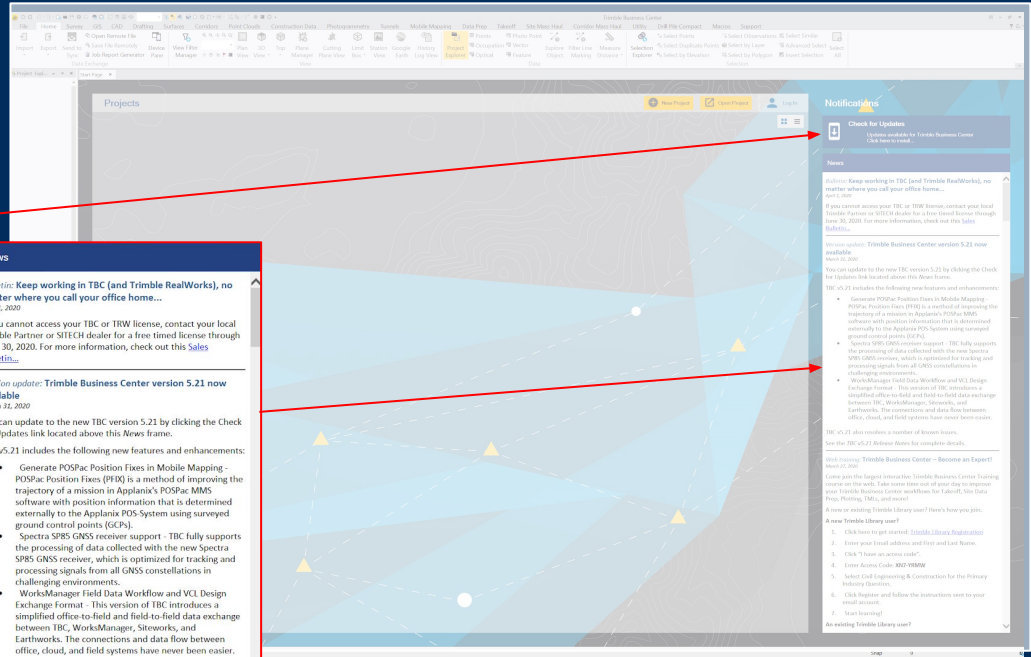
Trimble Business Center

File Home Survey GIS CAD Drafting Surfaces Corridors Point Clouds Construction Data Photogrammetry Tunnels Mobile Mapping Data Prep Takeoff Site Mass Haul Corridor Mass Haul Utility Drill File Compact Macros Support

Import Export Send to Sync Open Remote File Save File Remotely Job Report Generator Data Exchange Restore Pane View Filter Manager Plan View 3D View Tops Plane Manager Existing Plane View Left Station Box Station View Google Earth History Log View View Project Explorer Points Occupations Optical Photo Point Vector Feature Explore Object Filter Line Marking Measure Distance Selection Explorer Select Points Select Duplicate Points Select by Elevation Select Observations Select by Layer Select by Polygon Select Similar Advanced Select Invert Selection Select All Selection

Start Page

Projects

New Project Open Project Log In

Notifications

Check for Updates
Updates available for Trimble Business Center
Click here to install...

News

Bulletin: Keep working in TBC (and Trimble RealWorks), no matter where you call your office home...
April 1, 2020

If you cannot access your TBC or TRW license, contact your local Trimble Partner or SITECH dealer for a free timed license through June 30, 2020. For more information, check out this Sales Bulletin...

Version update: Trimble Business Center version 5.21 now available
March 31, 2020

You can update to the new TBC version 5.21 by clicking the Check for Updates link located above this News frame.

TBC v5.21 includes the following new features and enhancements:

Generate POSPac Position Fixes in Mobile Mapping - POSPac Position Fixes (PFIX) is a method of improving the trajectory of a mission in Applanix's POSPac MMS software with position information that is determined externally to the Applanix POS-System using surveyed ground control points (GCPs).

Spectra SP85 GNSS receiver support - TBC fully supports the processing of data collected with the new Spectra SP85 GNSS receiver, which is optimized for tracking and processing signals from all GNSS constellations in challenging environments.

WorksManager Field Data Workflow and VCL Design Exchange Format - This version of TBC introduces a simplified office-to-field and field-to-field data exchange between TBC, WorksManager, Siteworks, and Earthworks. The connections and data flow between office, cloud, and field systems have never been easier.

TBC v5.21 also resolves a number of known issues.

See the TBC v5.21 Release Notes for complete details.

Web training: Trimble Business Center – Become an Expert!
March 27, 2020

Come join the largest interactive Trimble Business Center Training course on the web. Take some time out of your day to improve your Trimble Business Center workflows for Takeoff, Site Data Prep, Plotting, TMGs, and more!

A new or existing Trimble Library user? Here's how you join.

A new Trimble Library user?

1. Click here to get started: Trimble Library Registration
2. Enter your Email address and First and Last Name.
3. Click "I have an access code".
4. Enter Access Code: XN7-YRMW
5. Select Civil Engineering & Construction for the Primary Industry Question.
6. Click Register and follow the instructions sent to your email account.
7. Start learning!

An existing Trimble Library user?

ws

tin: Keep working in TBC (and Trimble RealWorks), no tter where you call your office home...
1, 2020

u cannot access your TBC or TRW license, contact your local ble Partner or SITECH dealer for a free timed license through 30, 2020. For more information, check out this Sales tin...

ion update: Trimble Business Center version 5.21 now lable
h 31, 2020

can update to the new TBC version 5.21 by clicking the Check Updates link located above this News frame.

v5.21 includes the following new features and enhancements:

Generate POSPac Position Fixes in Mobile Mapping - POSPac Position Fixes (PFIX) is a method of improving the trajectory of a mission in Applanix's POSPac MMS software with position information that is determined externally to the Applanix POS-System using surveyed ground control points (GCPs).

Spectra SP85 GNSS receiver support - TBC fully supports the processing of data collected with the new Spectra SP85 GNSS receiver, which is optimized for tracking and processing signals from all GNSS constellations in challenging environments.

WorksManager Field Data Workflow and VCL Design Exchange Format - This version of TBC introduces a simplified office-to-field and field-to-field data exchange between TBC, WorksManager, Siteworks, and Earthworks. The connections and data flow between office, cloud, and field systems have never been easier.

Snap